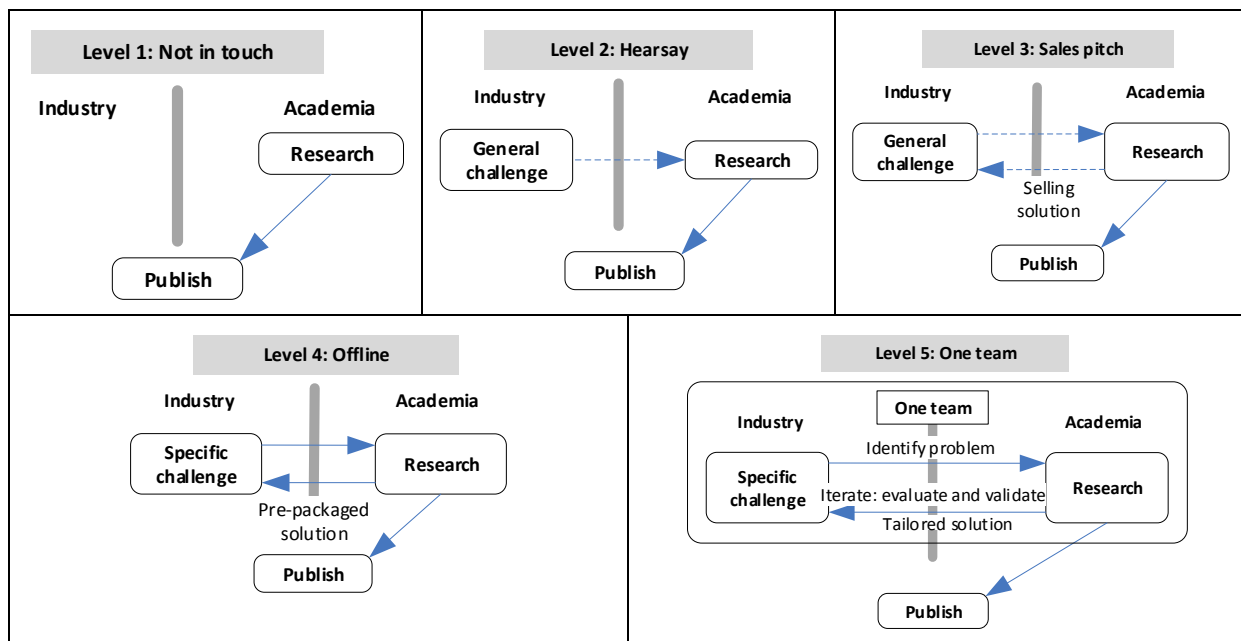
Level 1: Not in touch

Industry

Academia

Research

Publish

Level 2: Hearsay

Industry

Academia

General challenge

Research

Publish

Level 3: Sales pitch

Industry

Academia

General challenge

Research

Selling solution

Publish

Level 4: Offline

Industry

Academia

Specific challenge

Research

Pre-packaged solution

Publish

Level 5: One team

One team

Industry

Academia

Identify problem

Specific challenge

Iterate: evaluate and validate

Research

Tailored solution

Publish